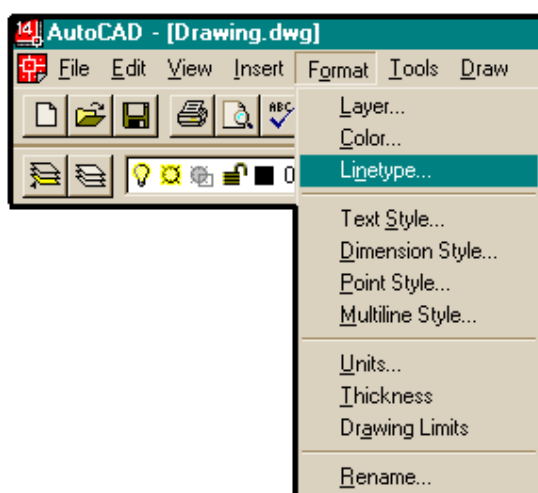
14 AutoCAD - [Drawing.dwg]

File Edit View Insert Format Tools Draw

ABC

0

Layer...
Color...
Linetype...

Text Style...
Dimension Style...
Point Style...
Multiline Style...

Units...
Thickness
Drawing Limits

Rename...